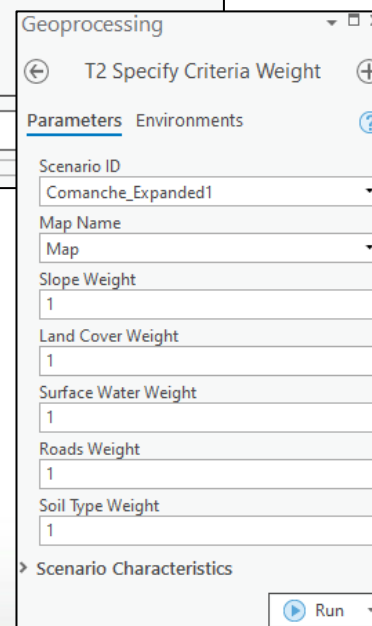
Geoprocessing

T2 Specify Criteria Weight

Parameters Environments

Scenario ID
Comanche_Expanded1

Map Name
Map

Slope Weight
1

Land Cover Weight
1

Surface Water Weight
1

Roads Weight
1

Soil Type Weight
1

Scenario Characteristics

Run